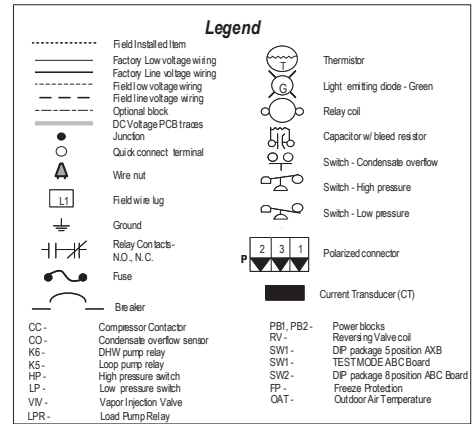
Legend

Field Installed Item
Factory Low voltage wiring
Factory Line voltage wiring
Field low voltage wiring
Field line voltage wiring
Optional block
DC Voltage PCB traces
Junction
Quick connect terminal
Wire nut
L1 Field wire lug
Ground
Relay Contacts-N.O., N.C.
Fuse
Breaker

T Thermistor
G Light emitting diode - Green
Relay coil
Capacitor w/ bleed resistor
Switch - Condensate overflow
Switch - High pressure
Switch - Low pressure
P 2 3 1 Polarized connector
Current Transducer (CT)

CC - Compressor Contactor
CO - Condensate overflow sensor
K6 - DHW pump relay
K5 - Loop pump relay
HP - High pressure switch
LP - Low pressure switch
VIV - Vapor Injection Valve
LPR - Load Pump Relay

PB1, PB2 - Power blocks
RV - Reversing Valve coil
SW1 - DIP package 5 position AXB
SW1 - TEST MODE ABC Board
SW2 - DIP package 8 position ABC Board
FP - Freeze Protection
OAT - Outdoor Air Temperature